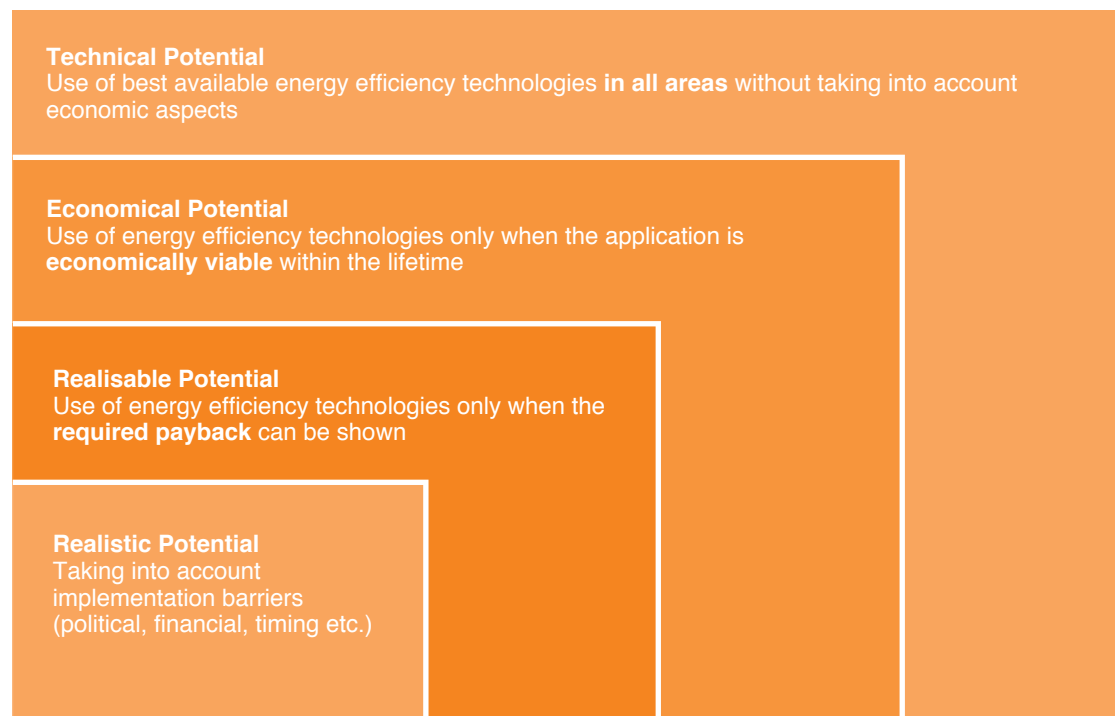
Technical Potential
Use of best available energy efficiency technologies in all areas without taking into account economic aspects

Economical Potential
Use of energy efficiency technologies only when the application is economically viable within the lifetime

Realisable Potential
Use of energy efficiency technologies only when the required payback can be shown

Realistic Potential
Taking into account implementation barriers (political, financial, timing etc.)